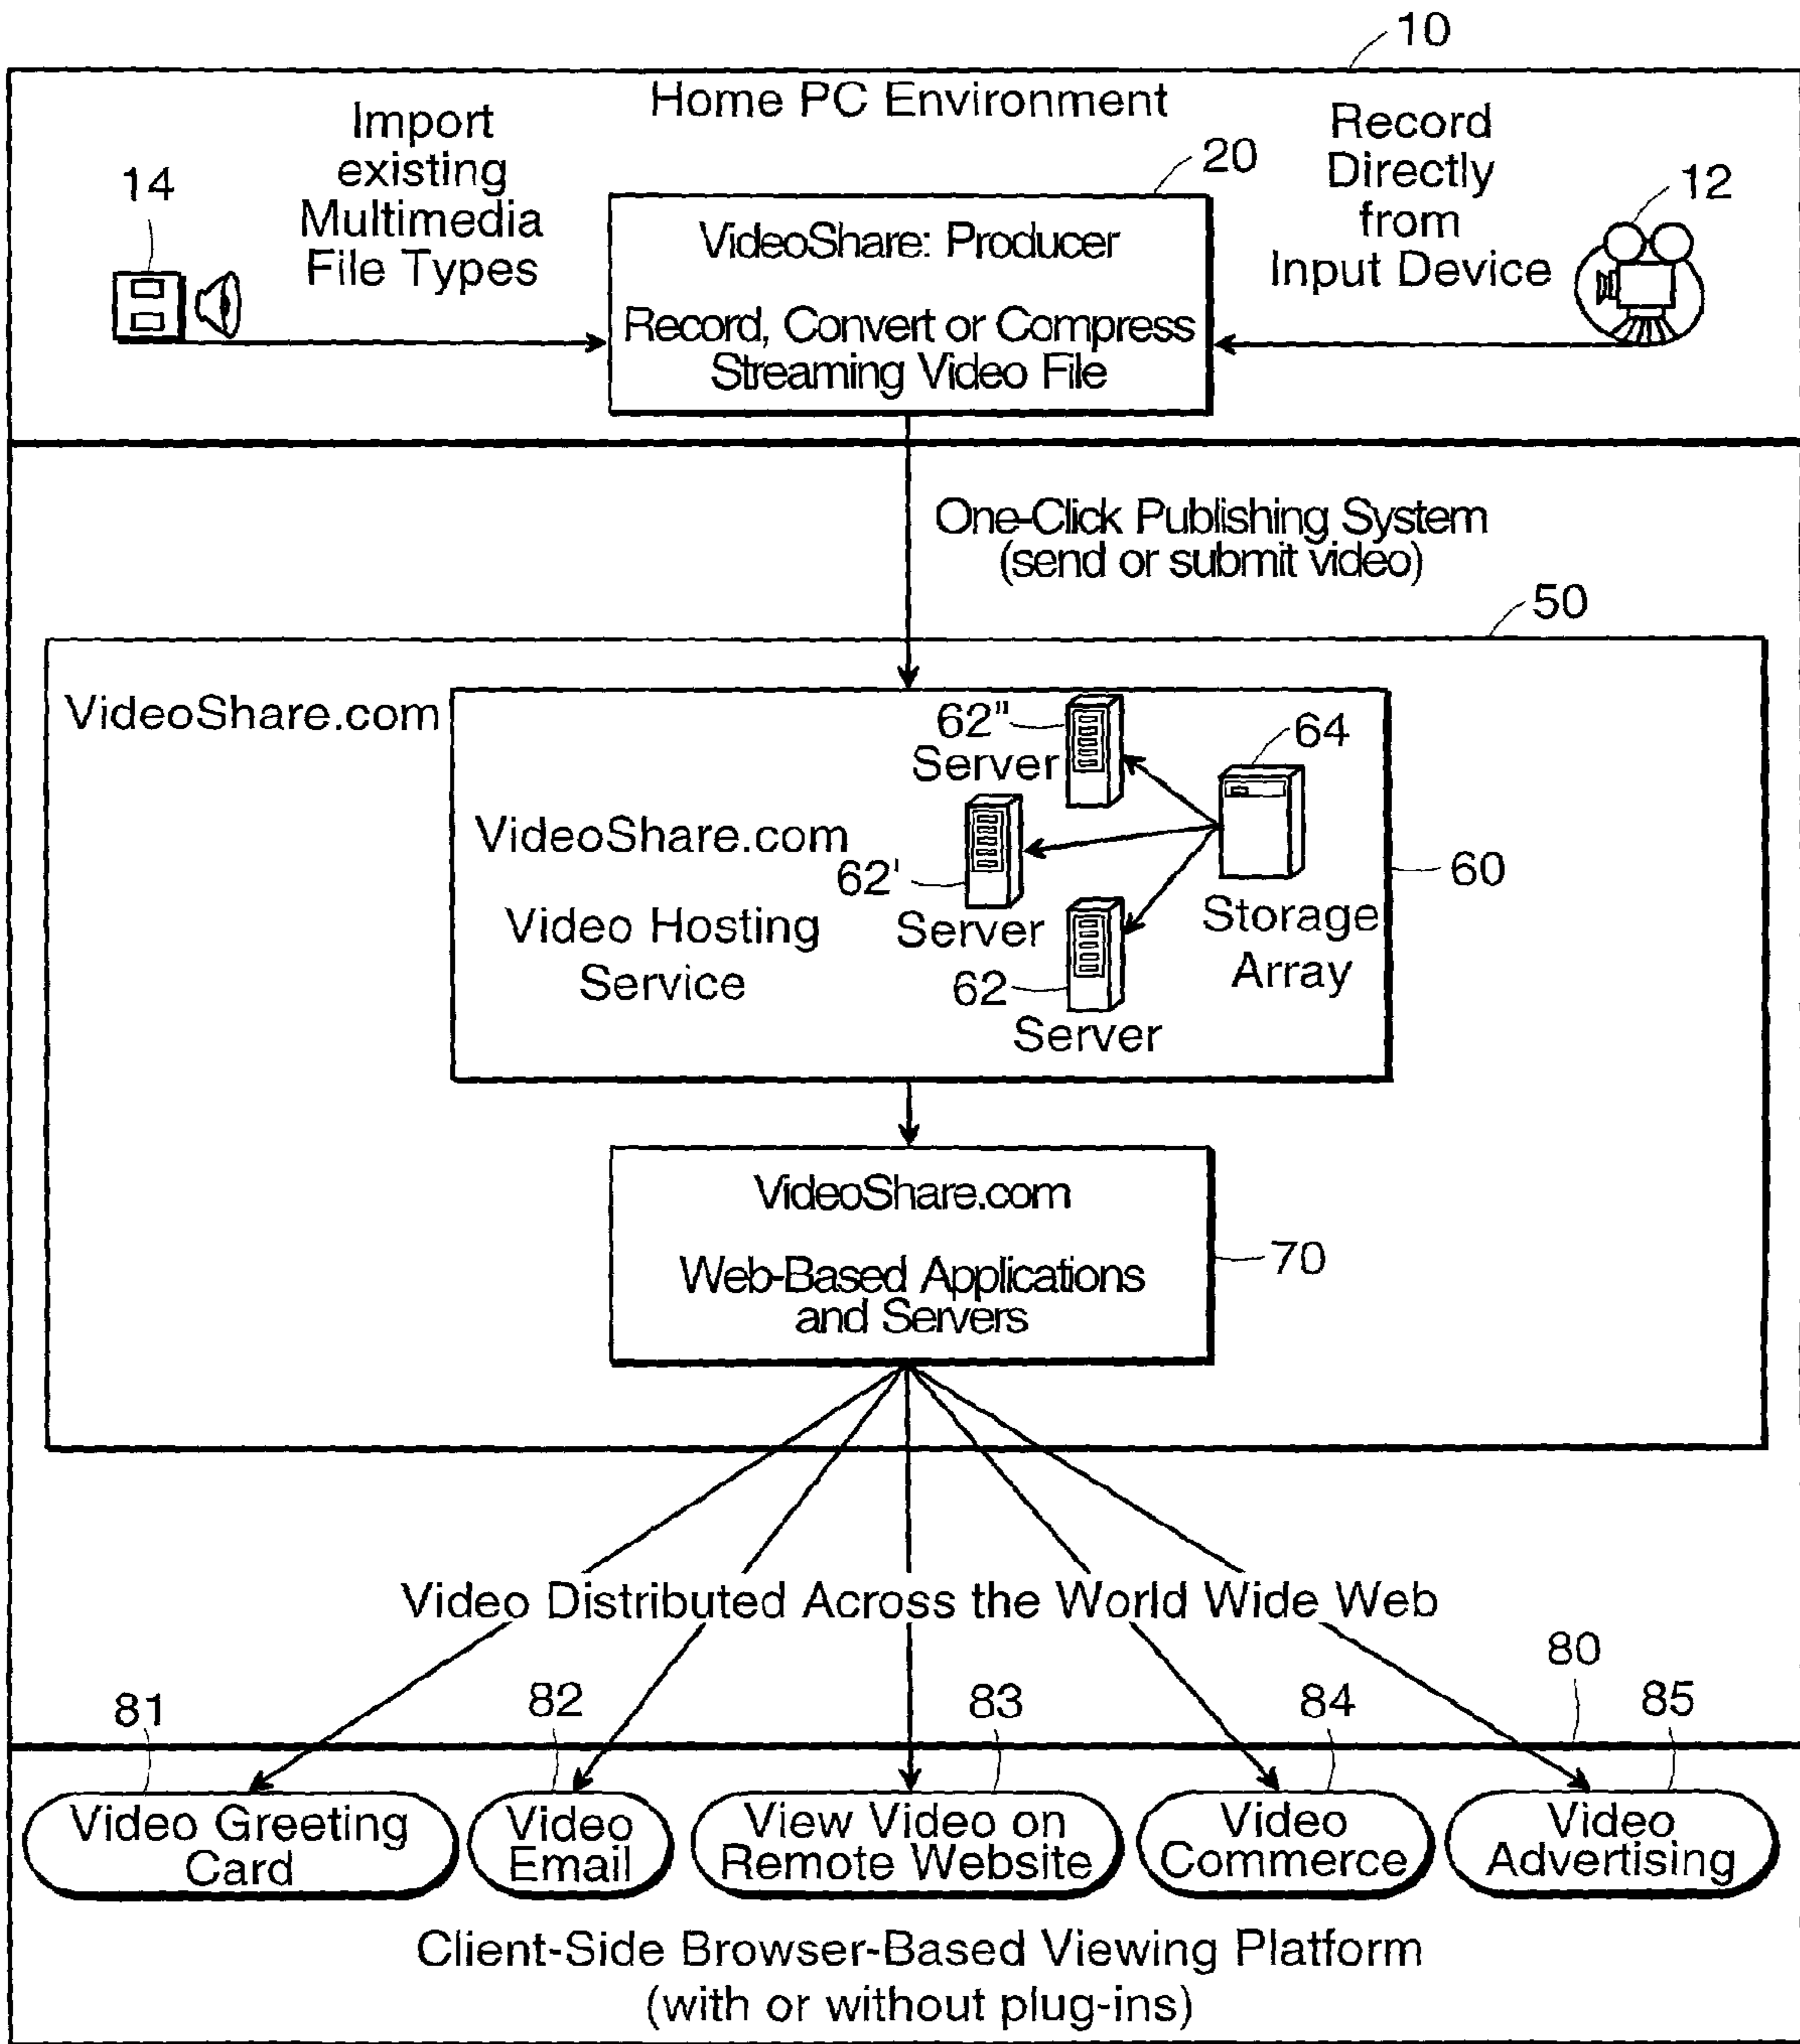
10

Home PC Environment

14

Import existing Multimedia File Types

20

VideoShare: Producer

Record, Convert or Compress Streaming Video File

Record Directly from Input Device

12

One-Click Publishing System (send or submit video)

50

VideoShare.com

62"

Server

64

VideoShare.com

62'

Video Hosting Service

Server

Storage Array

60

62

Server

VideoShare.com

Web-Based Applications and Servers

70

Video Distributed Across the World Wide Web

80

81

82

83

84

85

Video Greeting Card

Video Email

View Video on Remote Website

Video Commerce

Video Advertising

Client-Side Browser-Based Viewing Platform (with or without plug-ins)